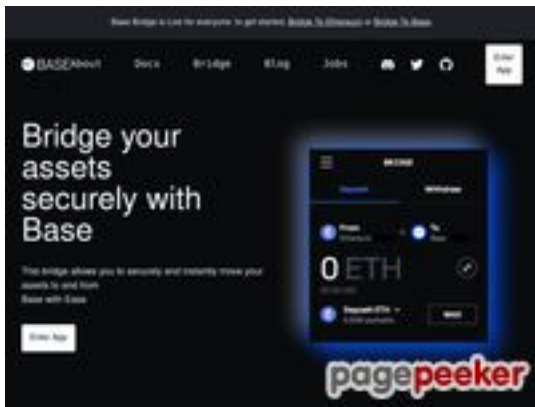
Base Bridge is Live for everyone. to get started: Bridge To Ethereum or Bridge To Base

BASE About Docs Bridge Blog Jobs

Enter App

Bridge your assets securely with Base

This bridge allows you to securely and instantly move your assets to and from Base with Ease

Enter App

BRIDGE

Deposit Withdraw

From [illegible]

To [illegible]

0 ETH

Deposit ETH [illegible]

pagepeeker